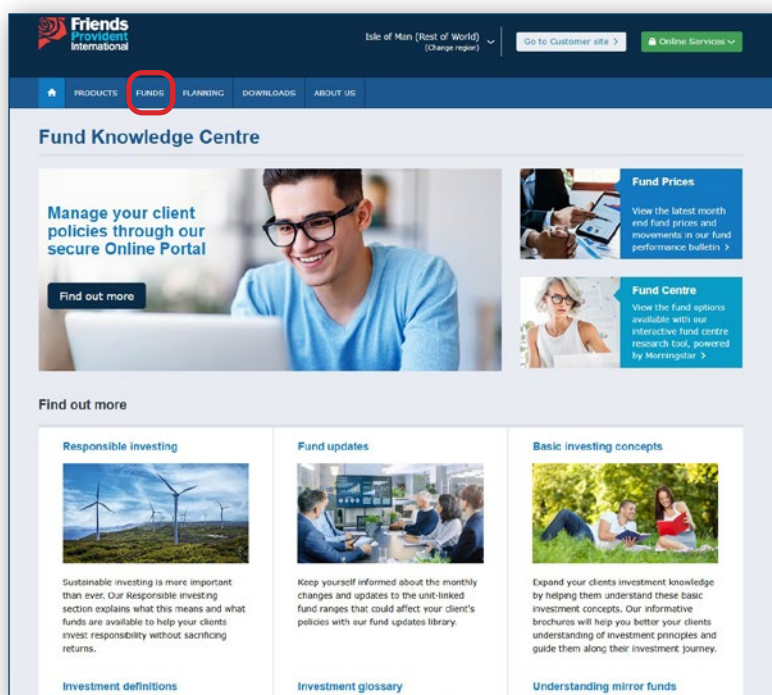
Friends Provident International

Isle of Man (Rest of World) (Change region)

Go to Customer site >

Online Services

PRODUCTS FUNDS PLANNING DOWNLOADS ABOUT US

Fund Knowledge Centre

Manage your client policies through our secure Online Portal

Find out more

Fund Prices

View the latest month end fund prices and movements in our fund performance bulletin >

Fund Centre

View the fund options available with our interactive fund centre research tool, powered by Morningstar >

Find out more

Responsible investing

Sustainable investing is more important than ever. Our Responsible investing section explains what this means and what funds are available to help your clients invest responsibility without sacrificing returns.

Fund updates

Keep yourself informed about the monthly changes and updates to the unit-linked fund ranges that could affect your client's policies with our fund updates library.

Basic investing concepts

Expand your clients investment knowledge by helping them understand these basic investment concepts. Our informative brochures will help you better your clients understanding of investment principles and guide them along their investment journey.

Investment definitions

Investment glossary

Understanding mirror funds